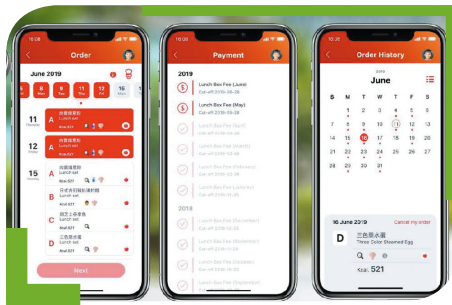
Order

June 2019

8
Thu

9

10

11

16
Sun

11
Tuesday

A
Lunch set

12
Friday

A
Lunch set

15
Saturday

A
Lunch set
Kcal 521

B
Lunch set
Kcal 571

C
Lunch set

D
Lunch set

Next

Payment

2019

Lunch Box Fee (June)

Lunch Box Fee (May)

Lunch Box Fee (April)

Lunch Box Fee (March)

Lunch Box Fee (February)

Lunch Box Fee (January)

2018

Lunch Box Fee (December)

Lunch Box Fee (November)

Lunch Box Fee (October)

Lunch Box Fee (September)

Order History

2019
June

| S | M | T | W | T | F | S |
|---|---|---|---|---|---|---|
| | | | | | | 1 |
| 2 | 3 | 4 | 5 | 6 | 7 | 8 |
| 9 | 10 | 11 | 12 | 13 | 14 | 15 |
| 16 | 17 | 18 | 19 | 20 | 21 | 22 |
| 23 | 24 | 25 | 26 | 27 | 28 | 29 |
| 30 | | | | | | |

16 June 2019

Cancel my order

D
三色蒸水蛋
Three Color Steamed Egg

Kcal: 521